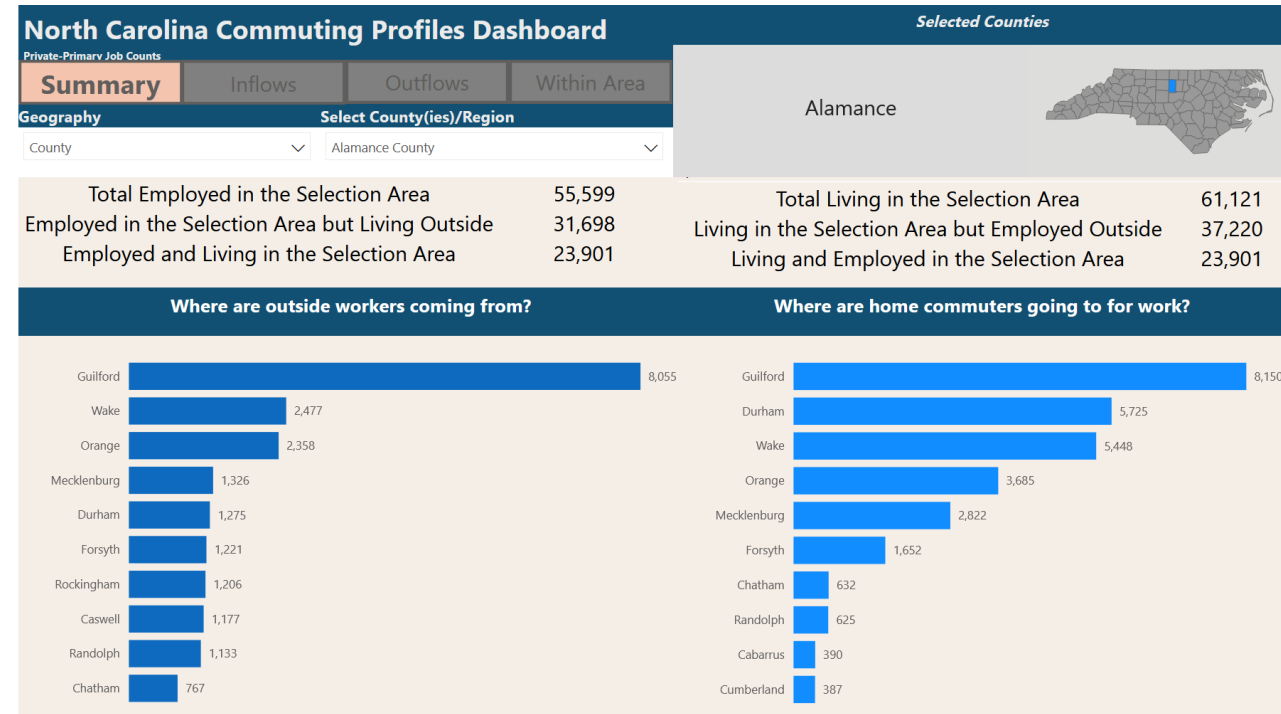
North Carolina Commuting Profiles Dashboard
Private-Primary Job Counts

Summary | Inflows | Outflows | Within Area

Geography
County

Select County(ies)/Region
Alamance County

Selected Counties
Alamance

| | |
|---|---|
| Total Employed in the Selection Area | 55,599 |
| Employed in the Selection Area but Living Outside | 31,698 |
| Employed and Living in the Selection Area | 23,901 |

| | |
|---|---|
| Total Living in the Selection Area | 61,121 |
| Living in the Selection Area but Employed Outside | 37,220 |
| Living and Employed in the Selection Area | 23,901 |

Where are outside workers coming from?

| County | Workers |
|---|---|
| Guilford | 8,055 |
| Wake | 2,477 |
| Orange | 2,358 |
| Mecklenburg | 1,326 |
| Durham | 1,275 |
| Forsyth | 1,221 |
| Rockingham | 1,206 |
| Caswell | 1,177 |
| Randolph | 1,133 |
| Chatham | 767 |

Where are home commuters going to for work?

| County | Workers |
|---|---|
| Guilford | 8,150 |
| Durham | 5,725 |
| Wake | 5,448 |
| Orange | 3,685 |
| Mecklenburg | 2,822 |
| Forsyth | 1,652 |
| Chatham | 632 |
| Randolph | 625 |
| Cabarrus | 390 |
| Cumberland | 387 |